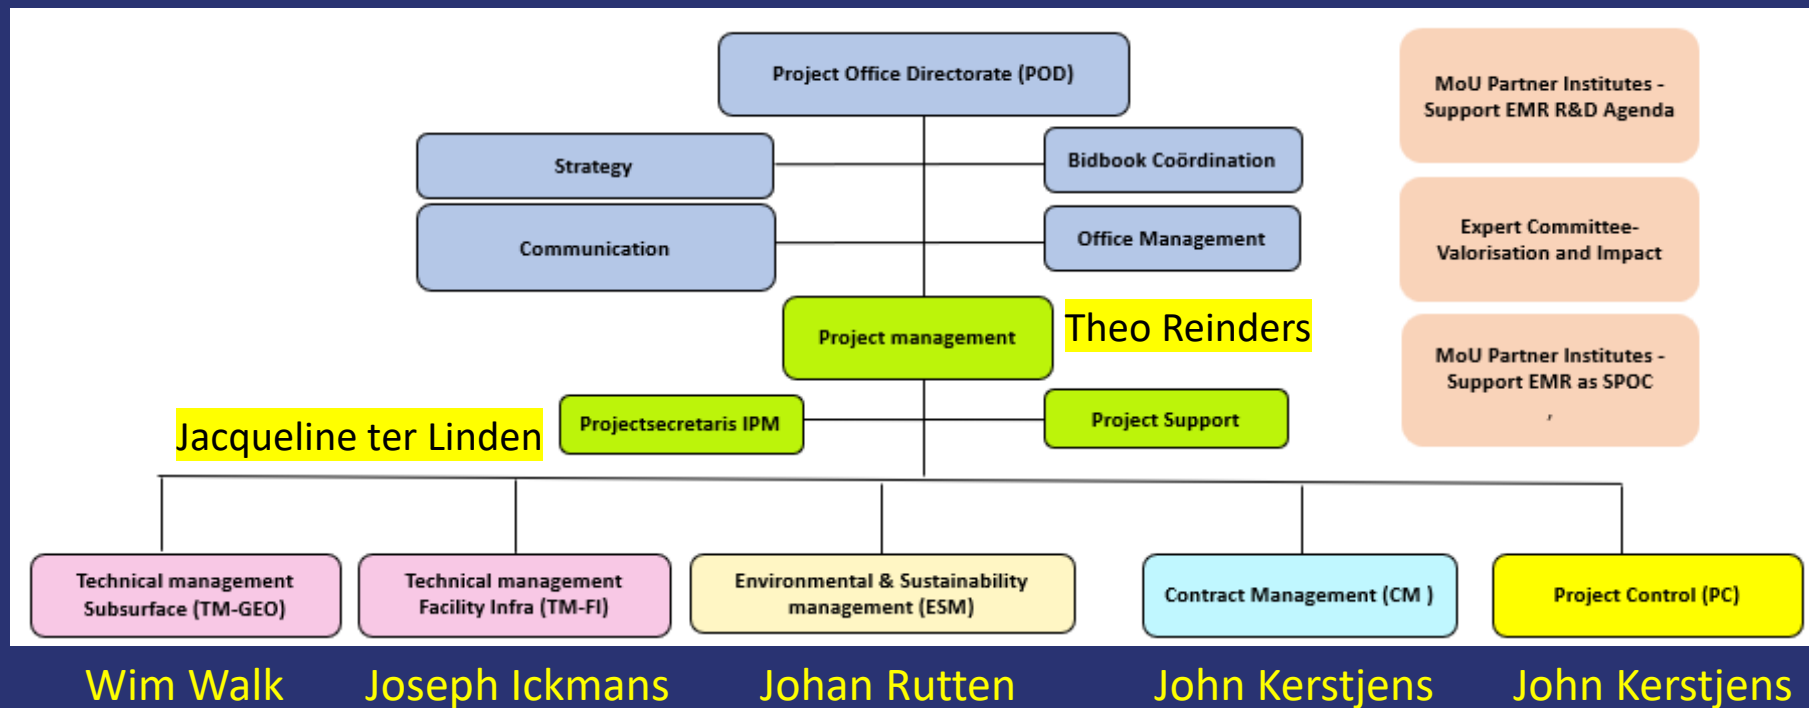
Project Office Directorate (POD)

Strategy

Bidbook Coördination

Communication

Office Management

Project management

Theo Reinders

Jacqueline ter Linden

Projectsecretaris IPM

Project Support

MoU Partner Institutes - Support EMR R&D Agenda

Expert Committee- Valorisation and Impact

MoU Partner Institutes - Support EMR as SPOC
,

Technical management Subsurface (TM-GEO)

Technical management Facility Infra (TM-FI)

Environmental & Sustainability management (ESM)

Contract Management (CM )

Project Control (PC)

Wim Walk

Joseph Ickmans

Johan Rutten

John Kerstjens

John Kerstjens